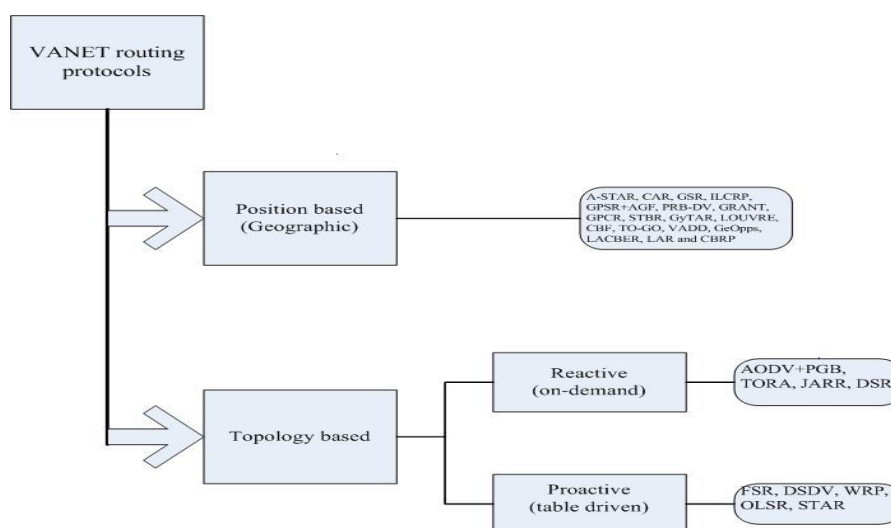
VANET routing protocols

Position based (Geographic)

A-STAR, CAR, GSR, ILCRP, GPSR+AGF, PRB-DV, GRANT, GPCR, STBR, GyTAR, LOUVRE, CBF, TO-GO, VADD, GeOpps, LACBER, LAR and CBRP

Topology based

Reactive (on-demand)

AODV+PGB, TORA, JARR, DSR

Proactive (table driven)

FSR, DSDV, WRP, OLSR, STAR